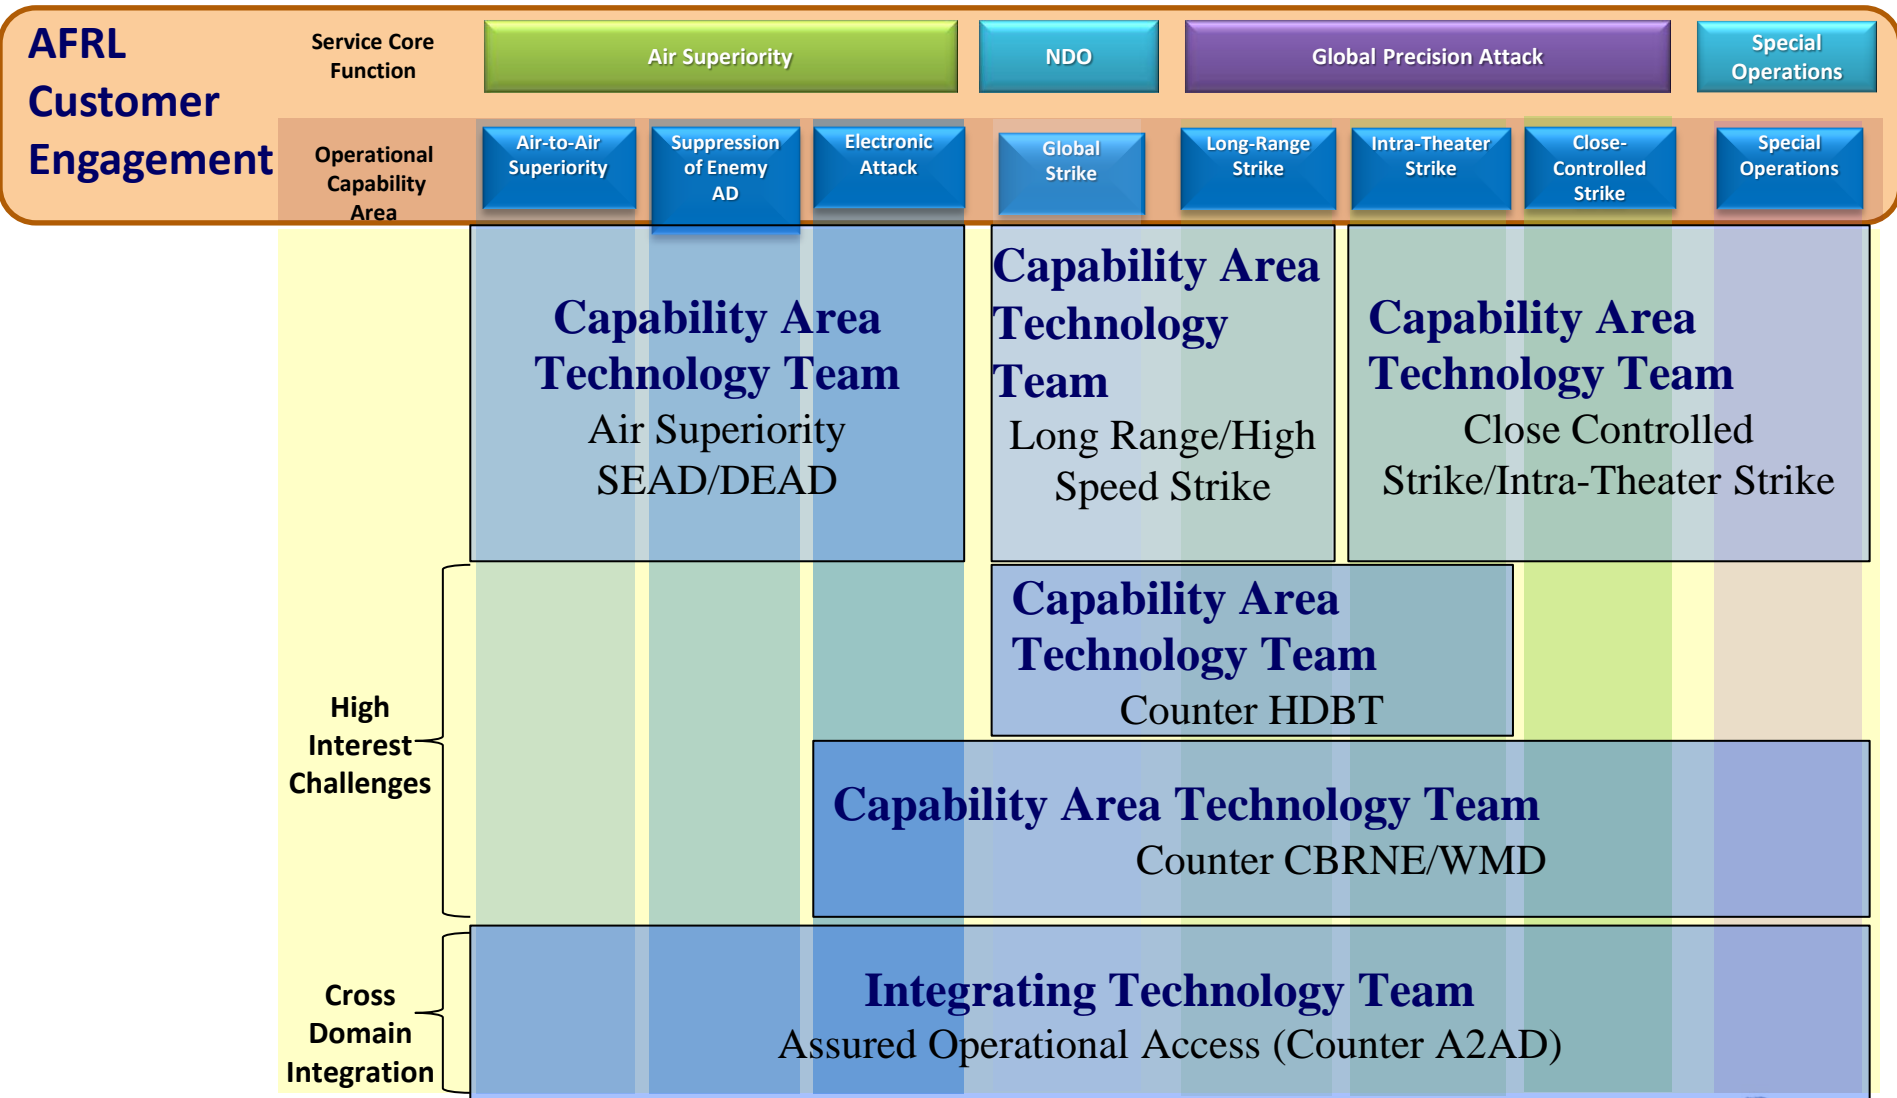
AFRL Customer Engagement

Service Core Function

Air Superiority

NDO

Global Precision Attack

Special Operations

Operational Capability Area

Air-to-Air Superiority

Suppression of Enemy AD

Electronic Attack

Global Strike

Long-Range Strike

Intra-Theater Strike

Close-Controlled Strike

Special Operations

Capability Area Technology Team
Air Superiority
SEAD/DEAD

Capability Area Technology Team
Long Range/High Speed Strike

Capability Area Technology Team
Close Controlled Strike/Intra-Theater Strike

High Interest Challenges

Capability Area Technology Team
Counter HDBT

Capability Area Technology Team
Counter CBRNE/WMD

Cross Domain Integration

Integrating Technology Team
Assured Operational Access (Counter A2AD)